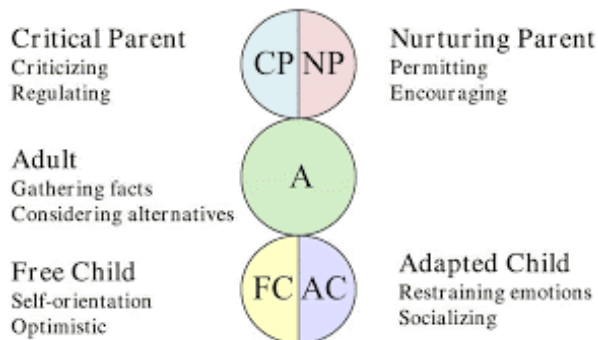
Critical Parent
Criticizing
Regulating

CP NP

Nurturing Parent
Permitting
Encouraging

Adult
Gathering facts
Considering alternatives

A

Free Child
Self-orientation
Optimistic

FC AC

Adapted Child
Restraining emotions
Socializing